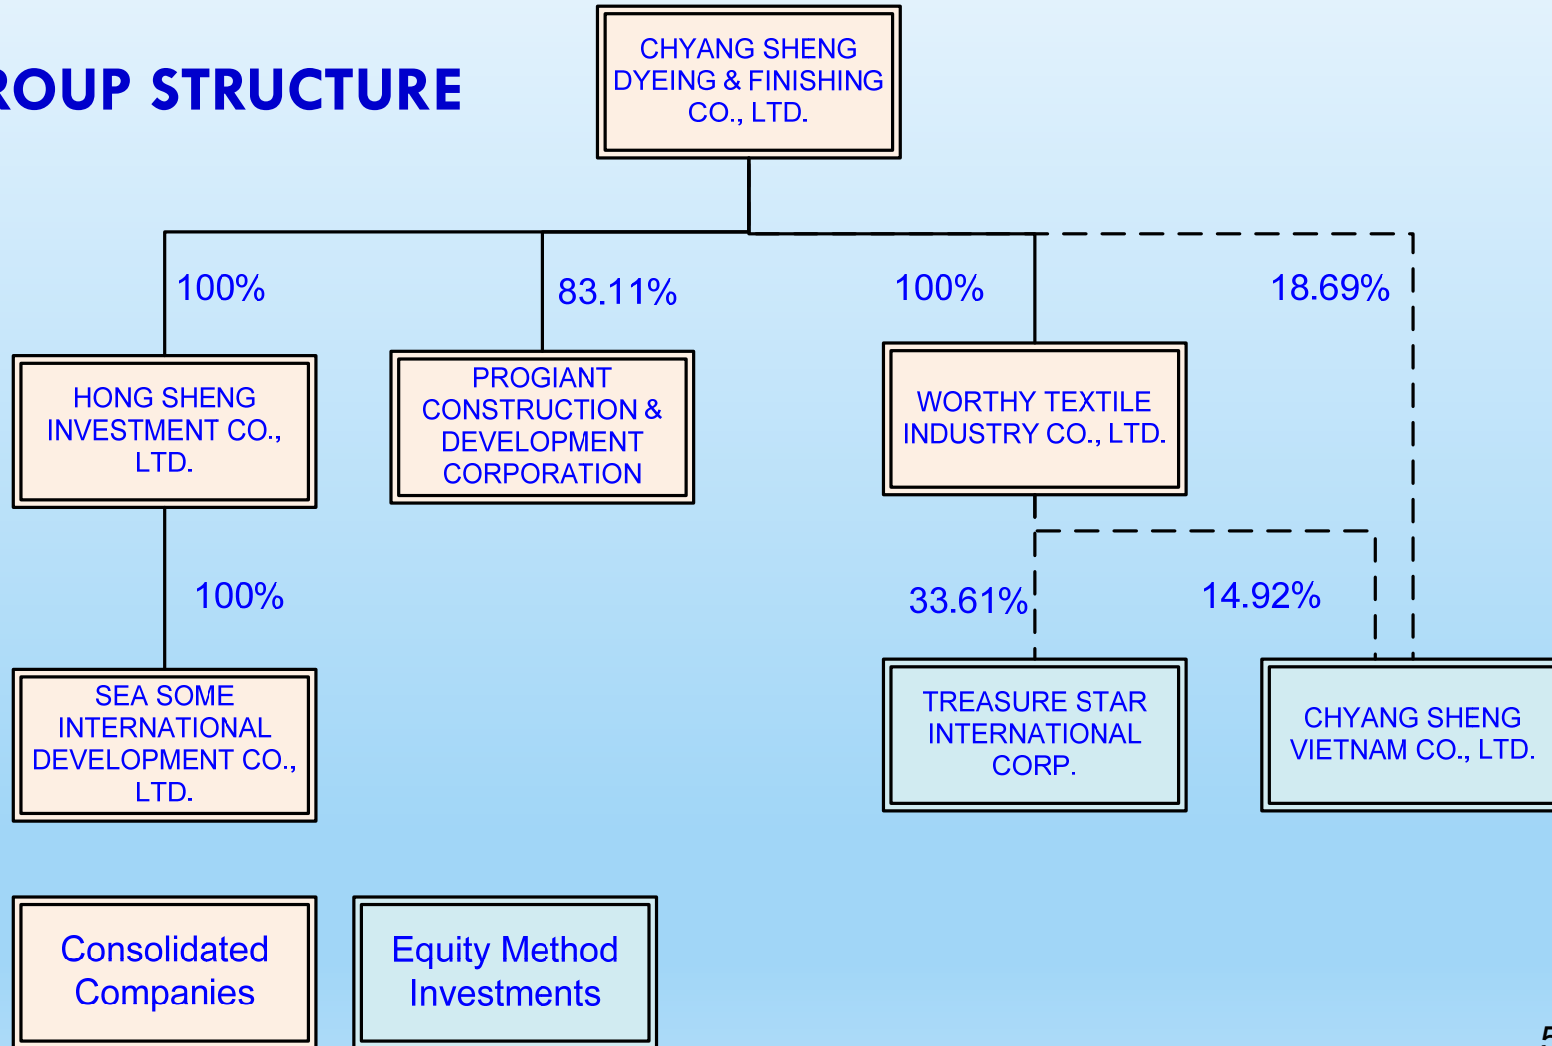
ROUP STRUCTURE

CHYANG SHENG DYEING & FINISHING CO., LTD.

100%

83.11%

100%

18.69%

HONG SHENG INVESTMENT CO., LTD.

PROGIANT CONSTRUCTION & DEVELOPMENT CORPORATION

WORTHY TEXTILE INDUSTRY CO., LTD.

100%

33.61%

14.92%

SEA SOME INTERNATIONAL DEVELOPMENT CO., LTD.

TREASURE STAR INTERNATIONAL CORP.

CHYANG SHENG VIETNAM CO., LTD.

Consolidated Companies

Equity Method Investments